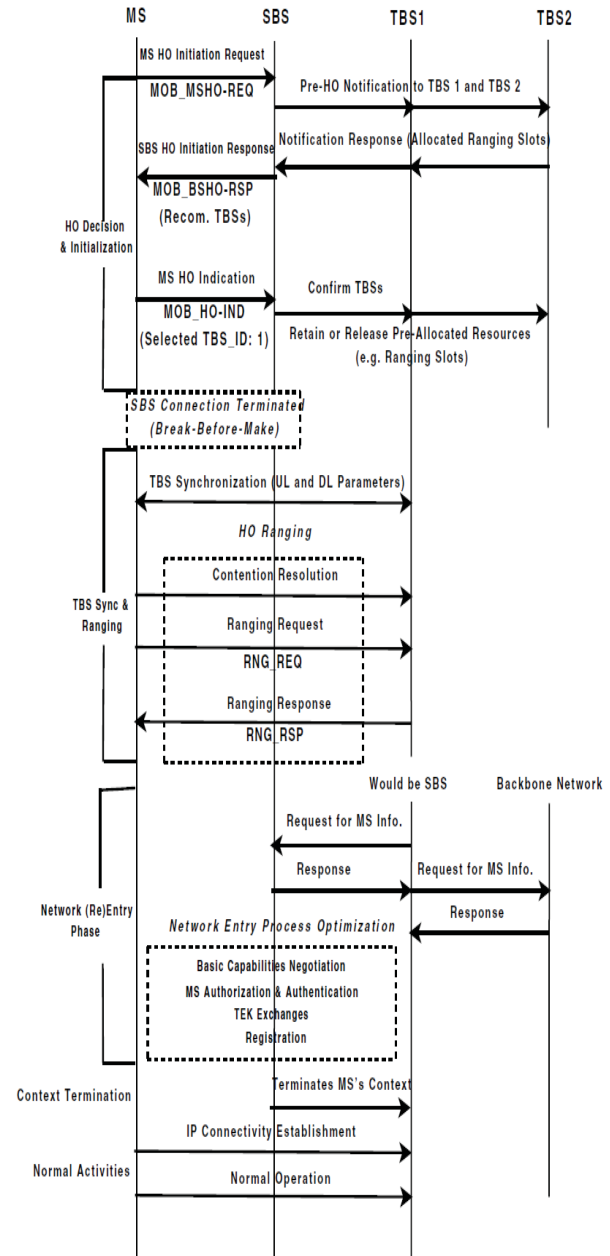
MS SBS TBS1 TBS2

MS HO Initiation Request
MOB_MSHO-REQ
Pre-HO Notification to TBS 1 and TBS 2
Notification Response (Allocated Ranging Slots)
SBS HO Initiation Response
MOB_BSHO-RSP
(Recom. TBSs)
HO Decision & Initialization
MS HO Indication
MOB_HO-IND
(Selected TBS_ID: 1)
Confirm TBSs
Retain or Release Pre-Allocated Resources (e.g. Ranging Slots)
SBS Connection Terminated (Break-Before-Make)

TBS Synchronization (UL and DL Parameters)
HO Ranging
Contention Resolution
TBS Sync & Ranging
Ranging Request
RNG_REQ
Ranging Response
RNG_RSP

Would be SBS
Backbone Network
Request for MS Info.
Response
Request for MS Info.
Network (Re)Entry Phase
Response
Network Entry Process Optimization
Basic Capabilities Negotiation
MS Authorization & Authentication
TEK Exchanges
Registration

Context Termination
Terminates MS's Context
IP Connectivity Establishment
Normal Activities
Normal Operation